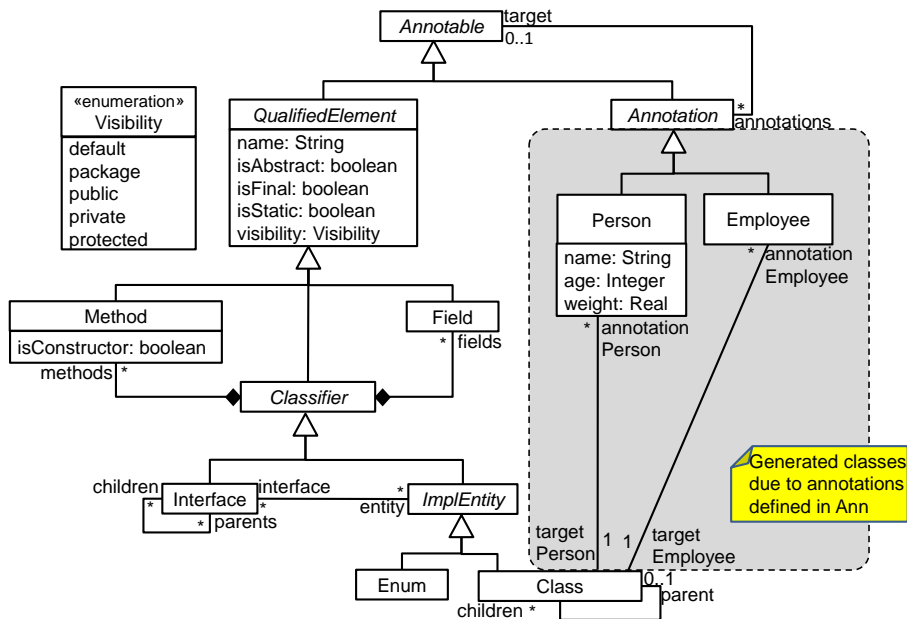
Annotable
target
0..1

«enumeration»
Visibility
default
package
public
private
protected

QualifiedElement
name: String
isAbstract: boolean
isFinal: boolean
isStatic: boolean
visibility: Visibility

Annotation
*
annotations

Person
name: String
age: Integer
weight: Real

Employee

* annotation
Employee

* annotation
Person

Method
isConstructor: boolean

Field
* fields

methods *

Classifier

Generated classes due to annotations defined in Ann

children
Interface
interface
*
ImplEntity
*
*
parents
entity
*

target
Person
1
1
target
Employee

Enum
Class
0..1
parent
children *